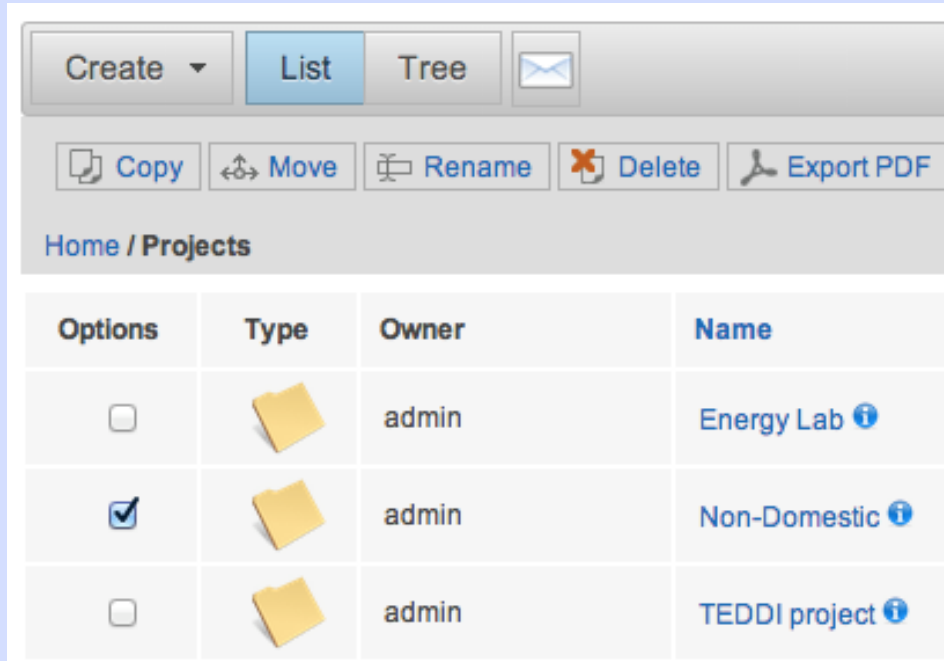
Create List Tree

Copy Move Rename Delete Export PDF

Home / Projects

| Options | Type | Owner | Name |
|---|---|---|---|
| ☐ | | admin | Energy Lab |
| ☑ | | admin | Non-Domestic |
| ☐ | | admin | TEDDI project |